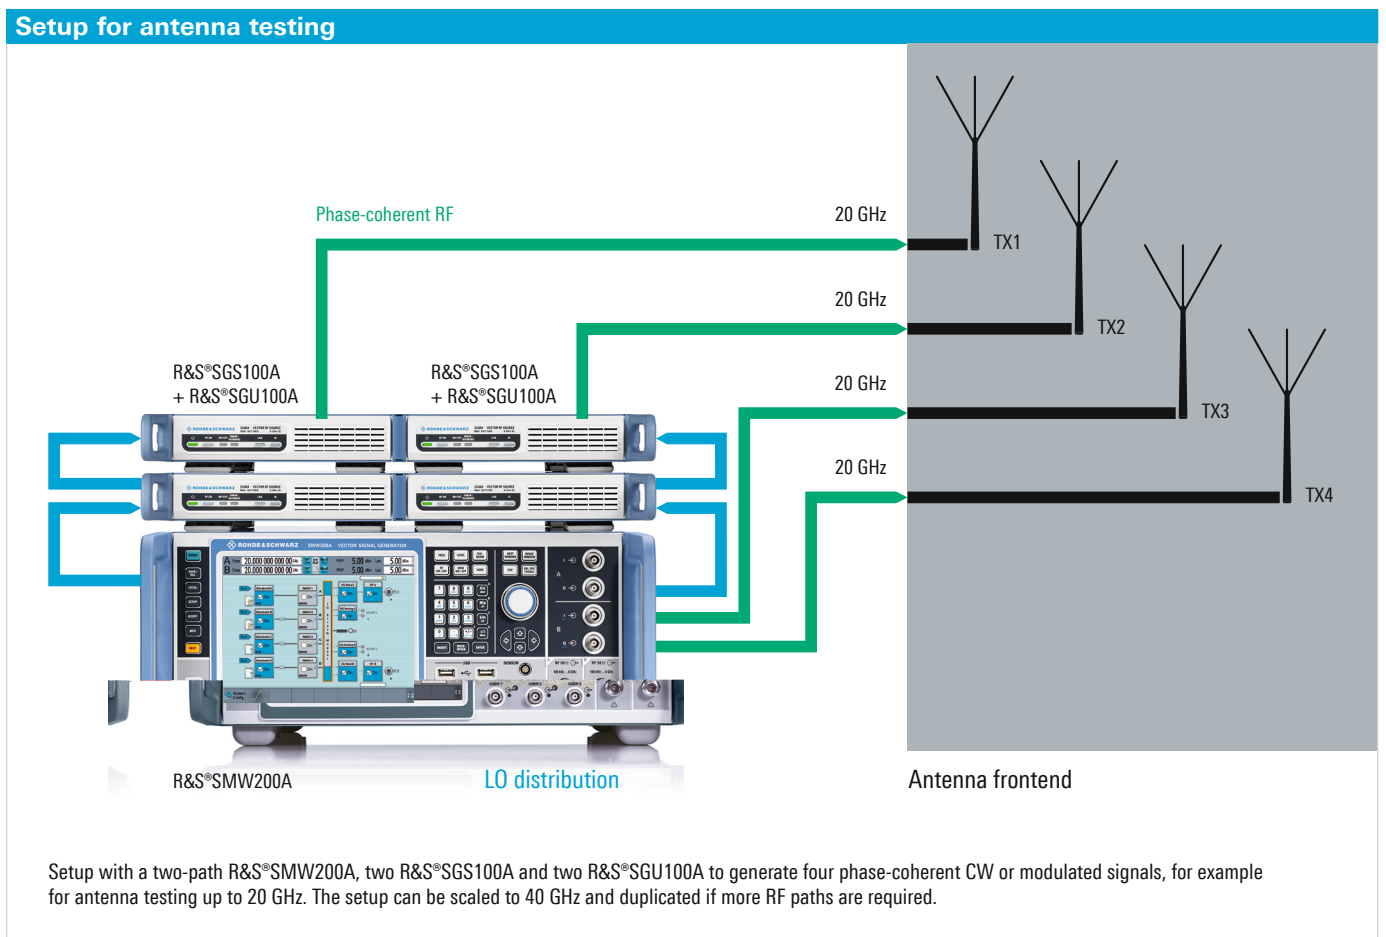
Setup for antenna testing

Phase-coherent RF

20 GHz

TX1

20 GHz

TX2

R&S®SGS100A
+ R&S®SGU100A

R&S®SGS100A
+ R&S®SGU100A

20 GHz

TX3

20 GHz

TX4

R&S®SMW200A

LO distribution

Antenna frontend

Setup with a two-path R&S®SMW200A, two R&S®SGS100A and two R&S®SGU100A to generate four phase-coherent CW or modulated signals, for example for antenna testing up to 20 GHz. The setup can be scaled to 40 GHz and duplicated if more RF paths are required.